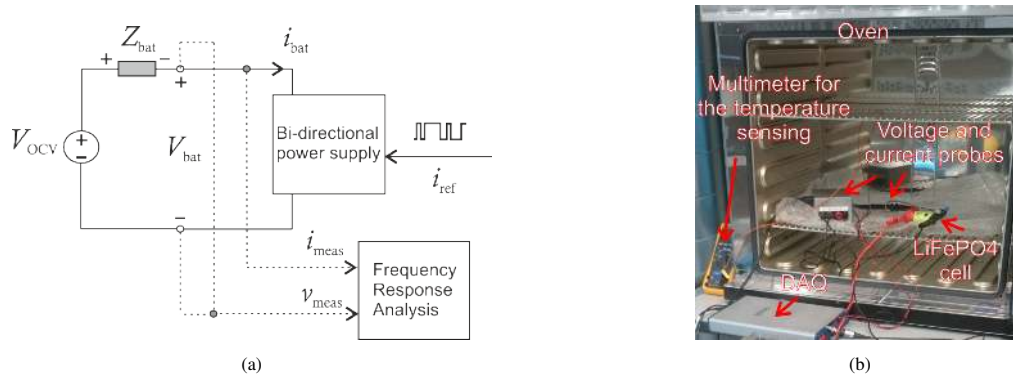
$Z_{\text{bat}}$
+
−
+
$i_{\text{bat}}$
$V_{\text{OCV}}$
+
−
$V_{\text{bat}}$
Bi-directional power supply
$i_{\text{ref}}$
−
$i_{\text{meas}}$
$v_{\text{meas}}$
Frequency Response Analysis
(a)

Oven
Multimeter for the temperature sensing
Voltage and current probes
LiFePO4 cell
DAQ
(b)